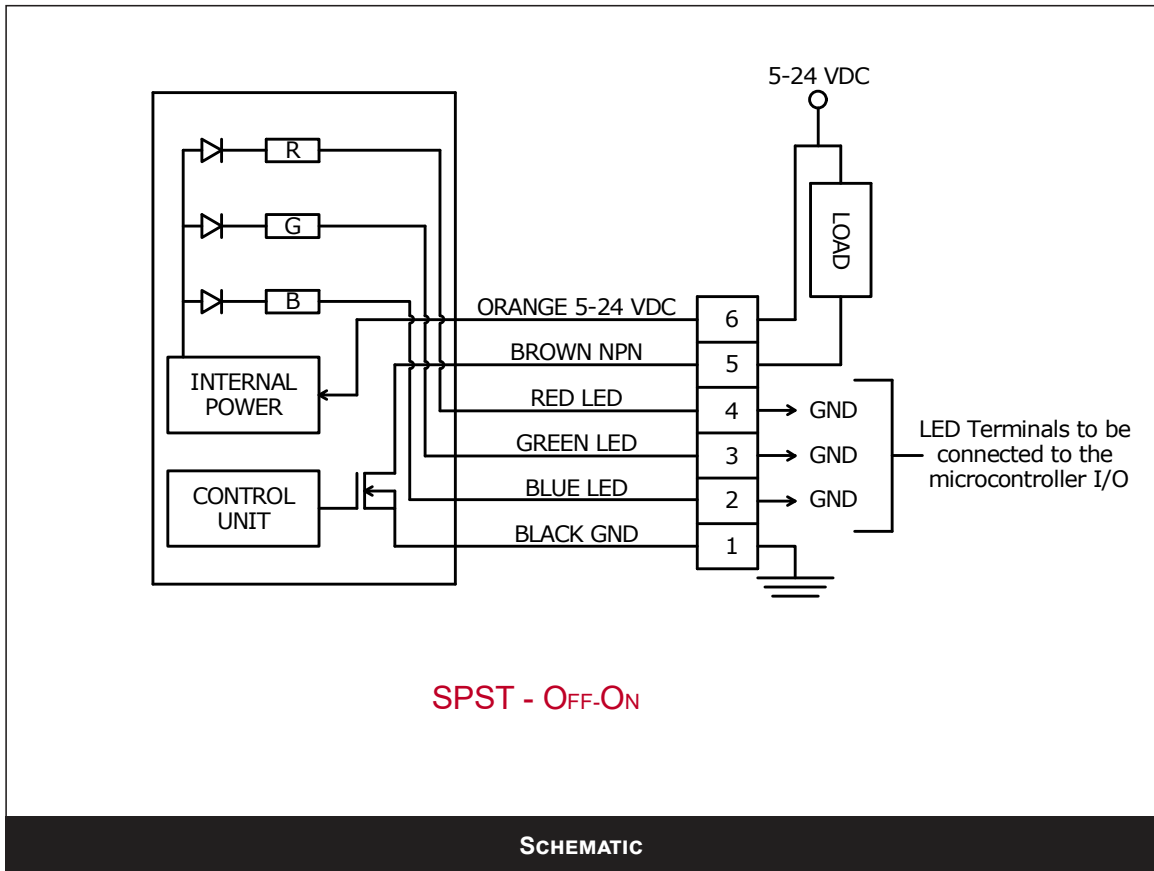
5-24 VDC

R

G

B

LOAD

INTERNAL POWER

CONTROL UNIT

ORANGE 5-24 VDC

BROWN NPN

RED LED

GREEN LED

BLUE LED

BLACK GND

6

5

4

3

2

1

GND

GND

GND

LED Terminals to be connected to the microcontroller I/O

SPST - OFF-ON

SCHEMATIC